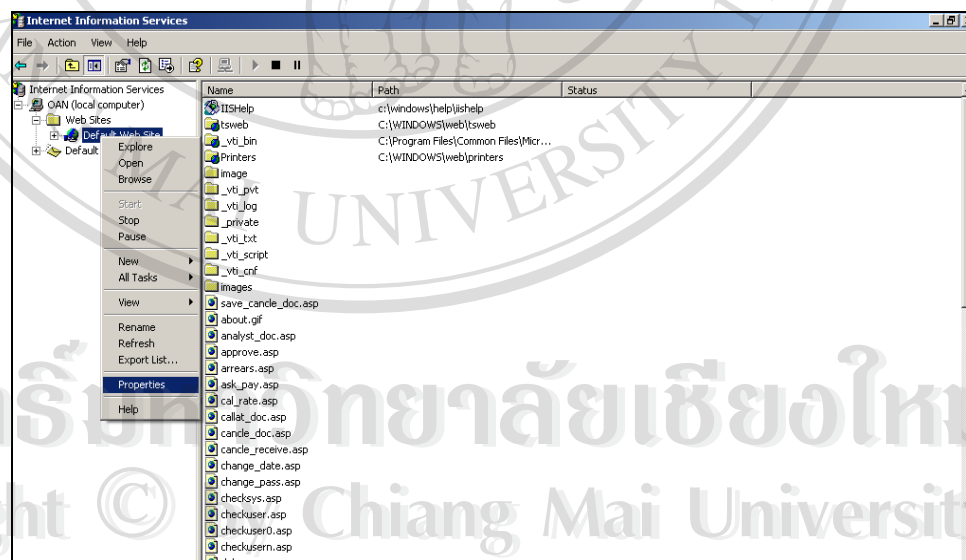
Internet Information Services

File Action View Help

Internet Information Services
OAN (local computer)
Web Sites
Default Web Site
Default

Explore
Open
Browse
Start
Stop
Pause
New
All Tasks
View
Rename
Refresh
Export List...
Properties
Help

| Name | Path | Status |
|---|---|---|
| IISHelp | c:\windows\help\iishelp | |
| tsweb | C:\WINDOWS\web\tsweb | |
| _vti_bin | C:\Program Files\Common Files\Micr... | |
| Printers | C:\WINDOWS\web\printers | |
| image | | |
| _vti_pvt | | |
| _vti_log | | |
| _private | | |
| _vti_txt | | |
| _vti_script | | |
| _vti_cnf | | |
| images | | |
| save_cancle_doc.asp | | |
| about.gif | | |
| analyst_doc.asp | | |
| approve.asp | | |
| arrears.asp | | |
| ask_pay.asp | | |
| cal_rate.asp | | |
| callat_doc.asp | | |
| cancle_doc.asp | | |
| cancle_receive.asp | | |
| change_date.asp | | |
| change_pass.asp | | |
| checksys.asp | | |
| checkuser.asp | | |
| checkuser0.asp | | |
| checkusern.asp | | |

UNIVERSITY
ลิขสิทธิ์มหาวิทยาลัยเชียงใหม่
Copyright © Chiang Mai University